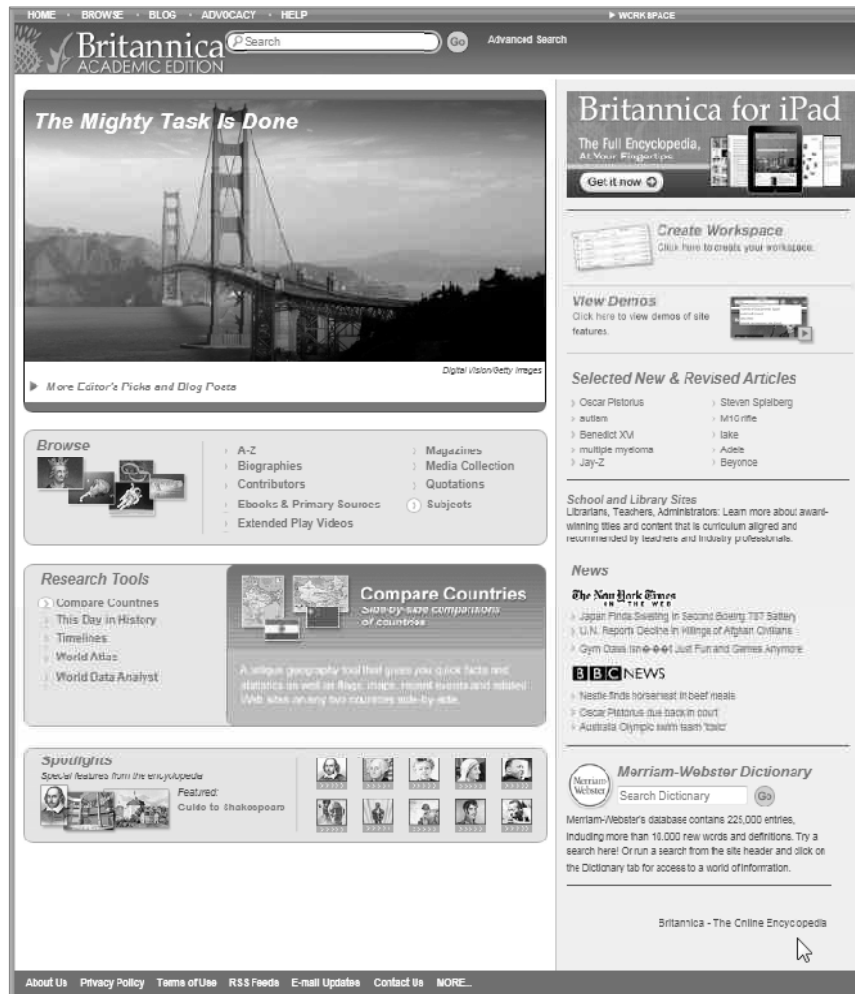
HOME · BROWSE · BLOG · ADVOCACY · HELP

▶ WORKSPACE

Britannica ACADEMIC EDITION

Search

Go

Advanced Search

The Mighty Task Is Done

Digital Vision/Getty Images

▶ More Editor's Picks and Blog Posts

Browse

A-Z
Biographies
Contributors
Ebooks & Primary Sources
Extended Play Videos

Magazines
Media Collection
Quotations
Subjects

Research Tools

Compare Countries
This Day in History
Timelines
World Atlas
World Data Analyst

Compare Countries

Side-by-side comparisons of countries

A unique geography tool that gives you quick facts and statistics as well as flags, maps, recent events and related Web sites on any two countries side-by-side.

Spotlights

Special features from the encyclopedia

Featured: Guide to Shakespeare

Britannica for iPad

The Full Encyclopedia, At Your Fingertips

Get it now

Create Workspace

Click here to create your workspace.

View Demos

Click here to view demos of site features.

Selected New & Revised Articles

Oscar Pistorius
autism
Benedict XVI
multiple myeloma
Jay-Z

Steven Spielberg
M16 rifle
lake
Adele
Beyonce

School and Library Sites

Librarians, Teachers, Administrators: Learn more about award-winning titles and content that is curriculum aligned and recommended by teachers and industry professionals.

News

The New York Times IN THE WEB

Japan Finds Swelling in Second Boeing 787 Battery
U.N. Reports Decline in Killings of Afghan Civilians
Gym Class Isn't Just Fun and Games Anymore

BBC NEWS

Nestle finds horsemeat in beef meals
Oscar Pistorius due back in court
Australia Olympic swim team 'toxic'

Merriam-Webster Dictionary

Search Dictionary

Go

Merriam-Webster's database contains 225,000 entries, including more than 10,000 new words and definitions. Try a search here! Or run a search from the site header and click on the Dictionary tab for access to a world of information.

Britannica - The Online Encyclopedia

About Us Privacy Policy Terms of Use RSS Feeds E-mail Updates Contact Us MORE...